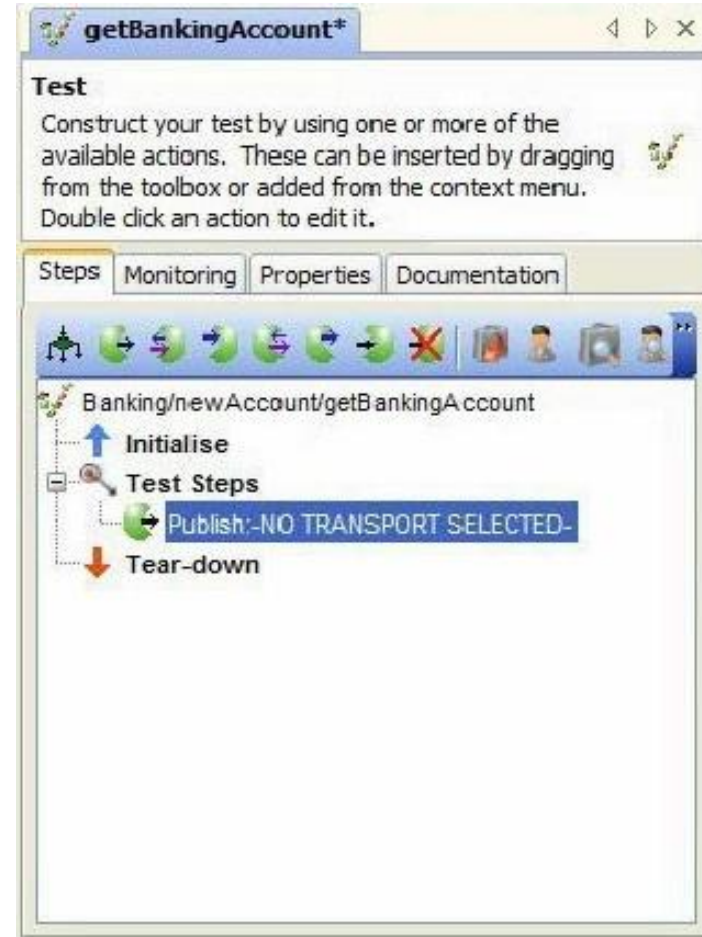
getBankingAccount*

Test

Construct your test by using one or more of the available actions. These can be inserted by dragging from the toolbox or added from the context menu. Double click an action to edit it.

Steps | Monitoring | Properties | Documentation

Banking/newAccount/getBankingAccount
Initialise
Test Steps
Publish:-NO TRANSPORT SELECTED-
Tear-down